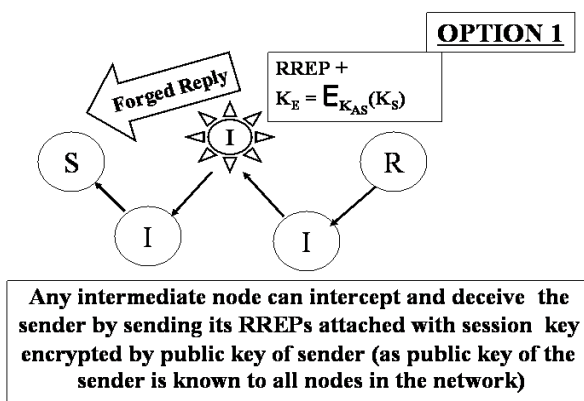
OPTION 1

Forged Reply

RREP +
$K_E = E_{K_{AS}}(K_S)$

I

S

R

I

I

Any intermediate node can intercept and deceive the sender by sending its RREPs attached with session key encrypted by public key of sender (as public key of the sender is known to all nodes in the network)